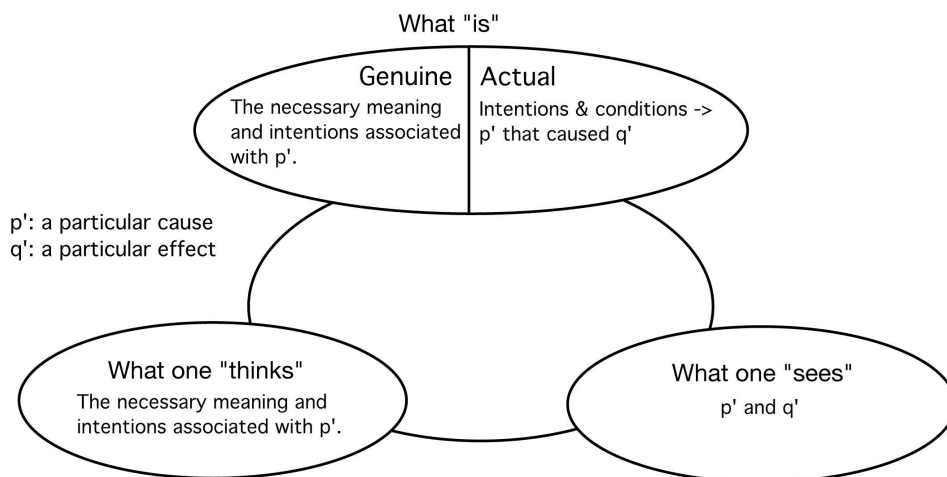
What "is"

Genuine
The necessary meaning and intentions associated with p'.

Actual
Intentions & conditions -> p' that caused q'

p': a particular cause
q': a particular effect

What one "thinks"
The necessary meaning and intentions associated with p'.

What one "sees"
p' and q'